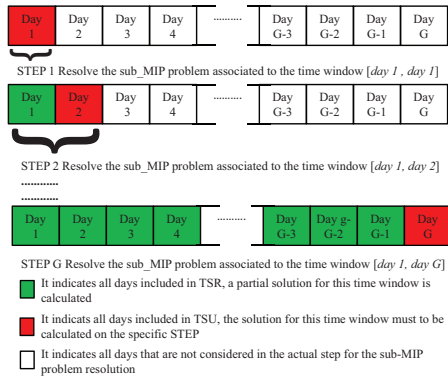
| Day 1 | Day 2 | Day 3 | Day 4 | ......... | Day G-3 | Day G-2 | Day G-1 | Day G |
|---|---|---|---|---|---|---|---|---|

STEP 1 Resolve the sub_MIP problem associated to the time window [*day 1 , day 1*]

| Day 1 | Day 2 | Day 3 | Day 4 | ......... | Day G-3 | Day G-2 | Day G-1 | Day G |
|---|---|---|---|---|---|---|---|---|

STEP 2 Resolve the sub_MIP problem associated to the time window [*day 1, day 2*]

............

............

| Day 1 | Day 2 | Day 3 | Day 4 | ......... | Day G-3 | Day g-G-2 | Day G-1 | Day G |
|---|---|---|---|---|---|---|---|---|

STEP G Resolve the sub_MIP problem associated to the time window [*day 1, day G*]

It indicates all days included in TSR, a partial solution for this time window is calculated

It indicates all days included in TSU, the solution for this time window must to be calculated on the specific STEP

It indicates all days that are not considered in the actual step for the sub-MIP problem resolution